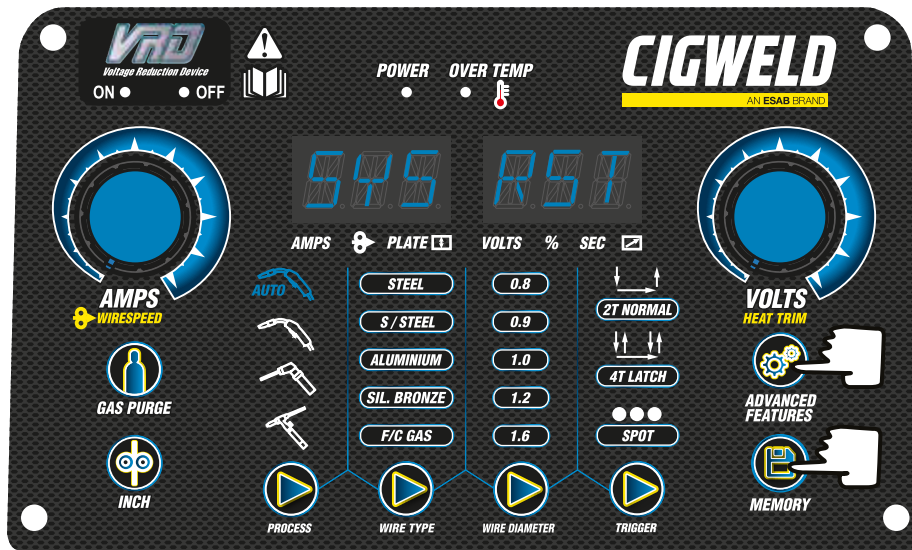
VRD
Voltage Reduction Device
ON ● ● OFF

POWER OVER TEMP

CIGWELD
AN ESAB BRAND

SYS RST

AMPS PLATE VOLTS % SEC

AUTO

STEEL
S / STEEL
ALUMINIUM
SIL. BRONZE
F/C GAS

0.8
0.9
1.0
1.2
1.6

2T NORMAL
4T LATCH
SPOT

AMPS
WIRESPEED

GAS PURGE

INCH

VOLTS
HEAT TRIM

ADVANCED FEATURES

MEMORY

PROCESS
WIRE TYPE
WIRE DIAMETER
TRIGGER